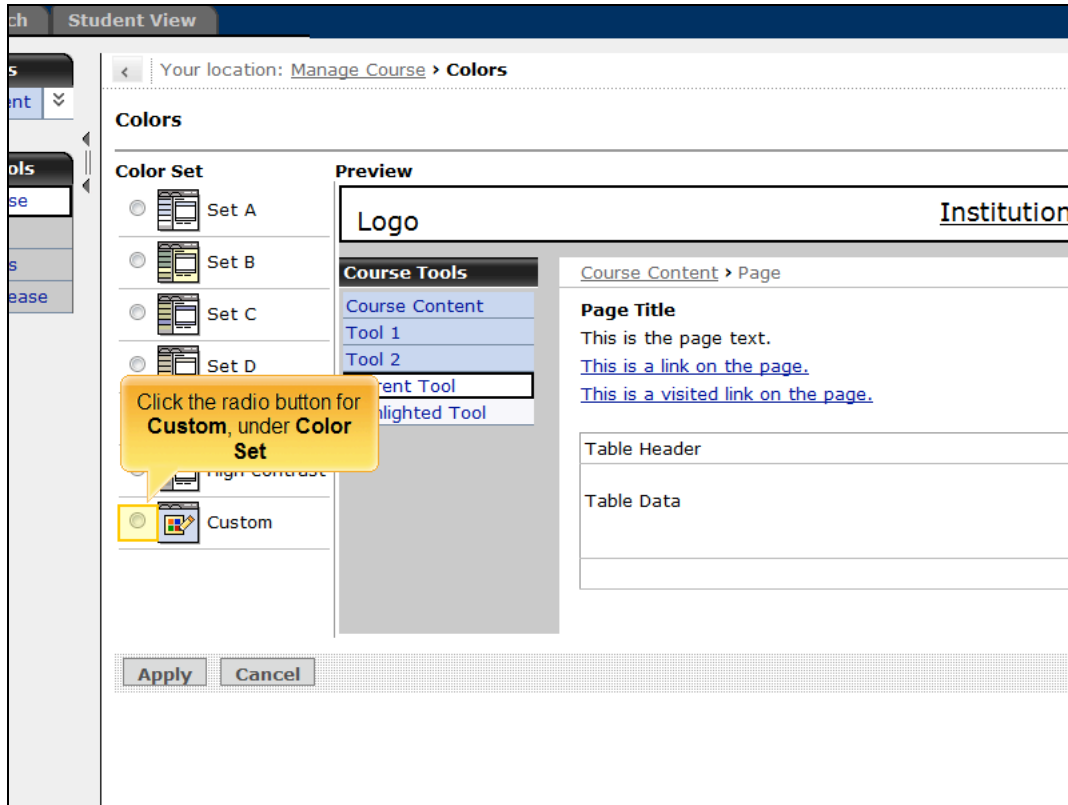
ch Student View

s
ent

ols
se

s
ease

Your location: Manage Course › Colors

Colors

Color Set

Set A

Set B

Set C

Set D

High Contrast

Custom

Click the radio button for **Custom**, under **Color Set**

Preview

Logo

Institution

Course Tools

Course Content

Tool 1

Tool 2

rent Tool

hlighted Tool

Course Content › Page

Page Title

This is the page text.

This is a link on the page.

This is a visited link on the page.

Table Header

Table Data

Apply Cancel